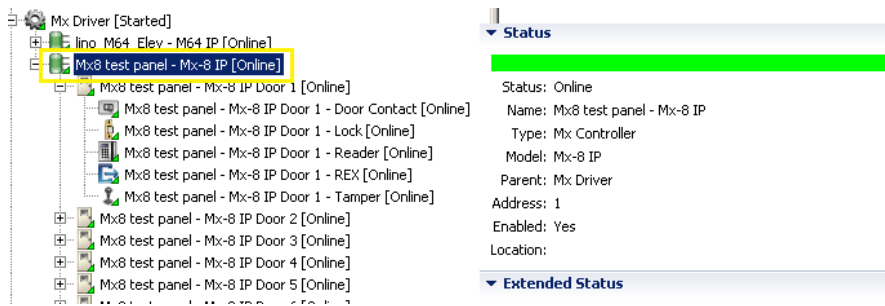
Mx Driver [Started]
lino_M64_Elev - M64 IP [Online]
Mx8 test panel - Mx-8 IP [Online]
Mx8 test panel - Mx-8 IP Door 1 [Online]
Mx8 test panel - Mx-8 IP Door 1 - Door Contact [Online]
Mx8 test panel - Mx-8 IP Door 1 - Lock [Online]
Mx8 test panel - Mx-8 IP Door 1 - Reader [Online]
Mx8 test panel - Mx-8 IP Door 1 - REX [Online]
Mx8 test panel - Mx-8 IP Door 1 - Tamper [Online]
Mx8 test panel - Mx-8 IP Door 2 [Online]
Mx8 test panel - Mx-8 IP Door 3 [Online]
Mx8 test panel - Mx-8 IP Door 4 [Online]
Mx8 test panel - Mx-8 IP Door 5 [Online]
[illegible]

Status

Status: Online
Name: Mx8 test panel - Mx-8 IP
Type: Mx Controller
Model: Mx-8 IP
Parent: Mx Driver
Address: 1
Enabled: Yes
Location:

Extended Status